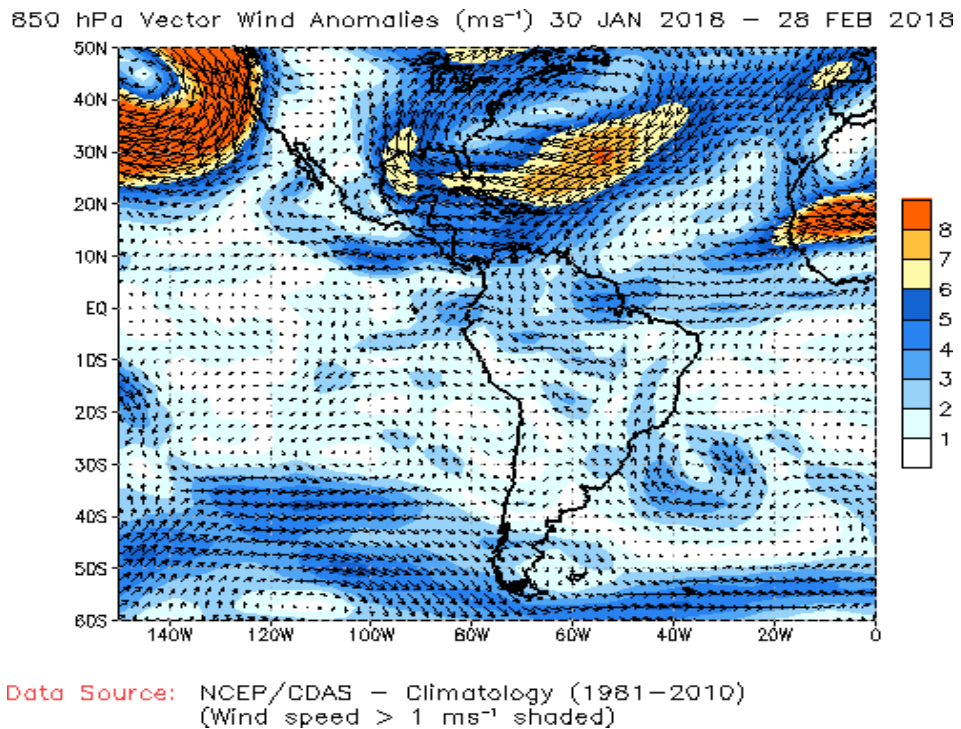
850 hPa Vector Wind Anomalies ($ms^{-1}$) 30 JAN 2018 – 28 FEB 2018

50N
40N
30N
20N
10N
EQ
10S
20S
30S
40S
50S
60S

140W 120W 100W 80W 60W 40W 20W 0

8
7
6
5
4
3
2
1

Data Source: NCEP/CDAS – Climatology (1981–2010)
(Wind speed > 1 $ms^{-1}$ shaded)